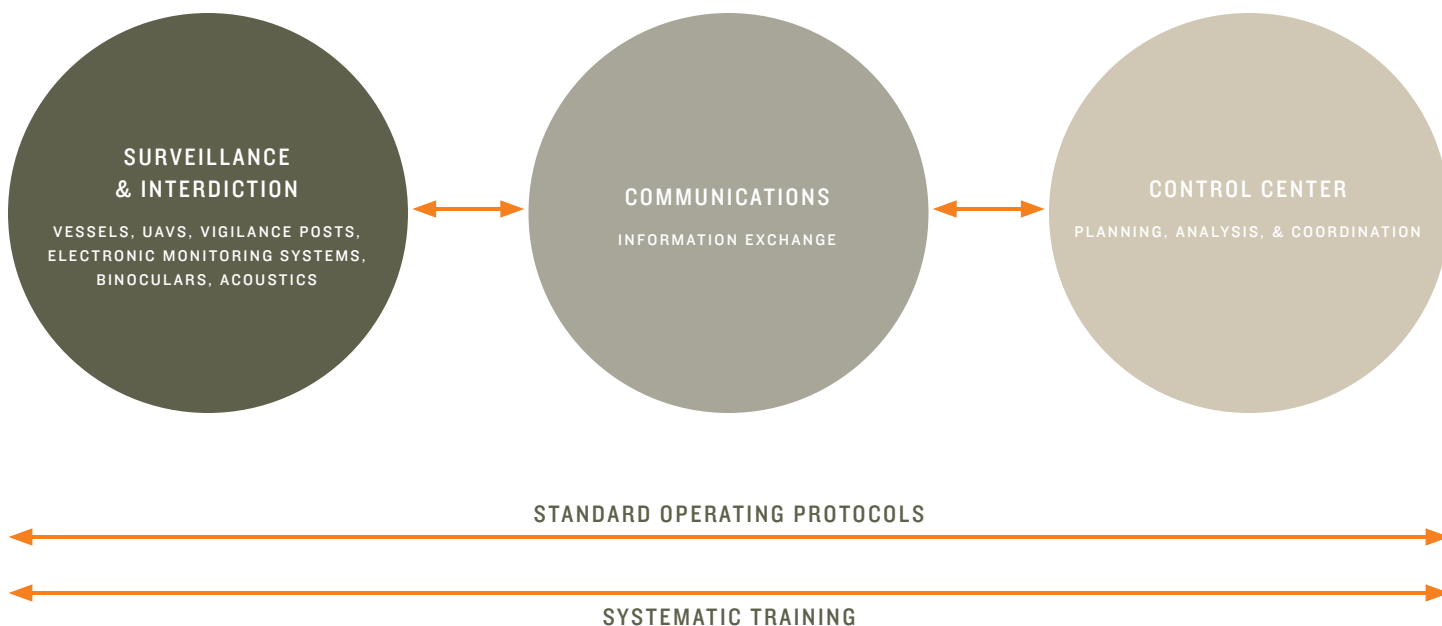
SURVEILLANCE & INTERDICTION

VESSELS, UAVS, VIGILANCE POSTS, ELECTRONIC MONITORING SYSTEMS, BINOCULARS, ACOUSTICS

COMMUNICATIONS

INFORMATION EXCHANGE

CONTROL CENTER

PLANNING, ANALYSIS, & COORDINATION

STANDARD OPERATING PROTOCOLS

SYSTEMATIC TRAINING